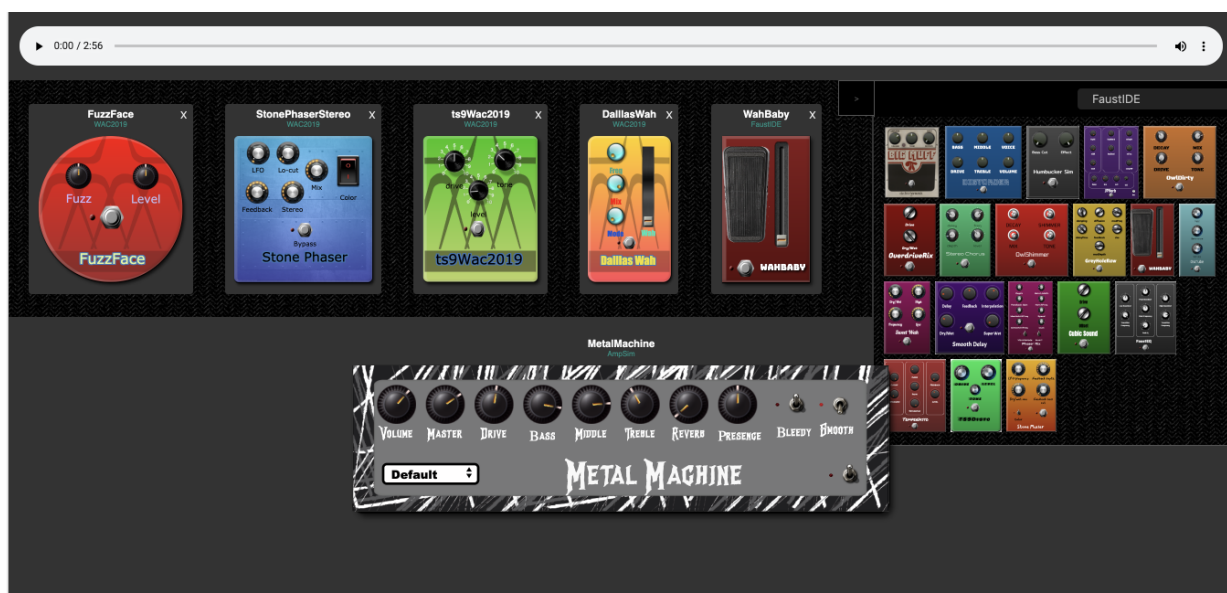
0:00 / 2:56

FuzzFace
WAC2019
X
Fuzz
Level
FuzzFace

StonePhaserStereo
WAC2019
X
LFO
Lo-cut
Mix
Color
Feedback
Stereo
Bypass
Stone Phaser

ts9Wac2019
WAC2019
X
drive
tone
level
ts9Wac2019

DallasWah
WAC2019
X
Dallas Wah

WahBaby
FaustIDE
X
WAHBABY

>
FaustIDE

BIG MUFF
DISTORDER
Humbucker Sim
OwlDirty
OverdriveFix
Stereo Chorus
OwlShimmer
WAHBABY
Smooth Delay
Cubic Sound
FaustIDE
Stone Phaser

MetalMachine
AmpSim
Volume
Master
Drive
Bass
Middle
Treble
Reverb
Presence
Bleedy
Smooth
Default
Metal Machine